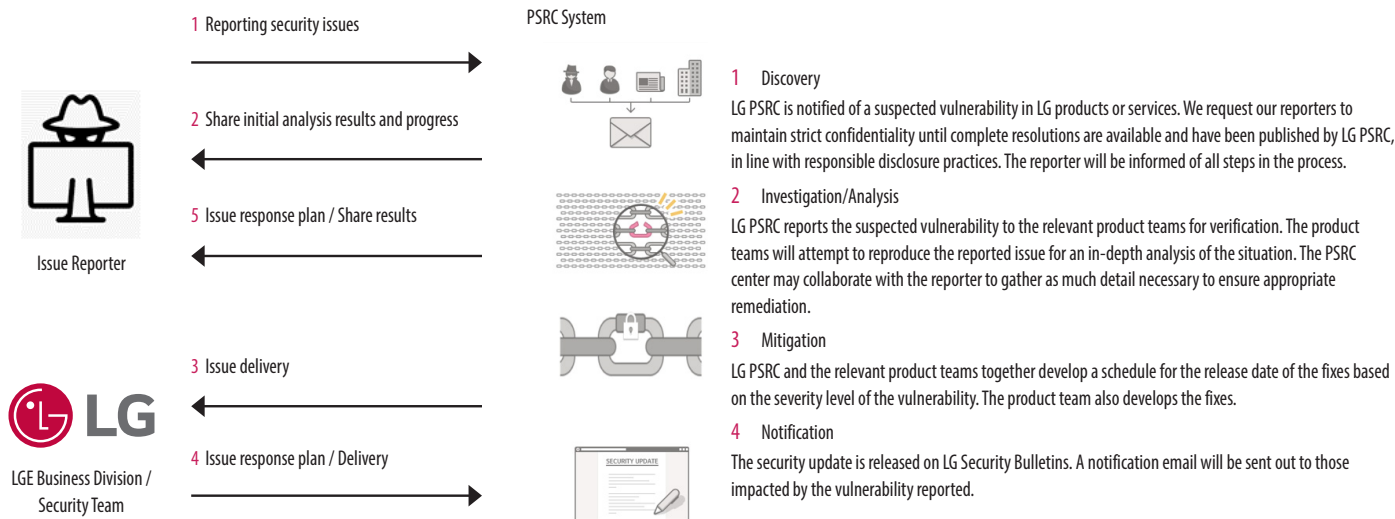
1 Reporting security issues

PSRC System

2 Share initial analysis results and progress

5 Issue response plan / Share results

Issue Reporter

3 Issue delivery

LG

4 Issue response plan / Delivery

LGE Business Division / Security Team

1 Discovery

LG PSRC is notified of a suspected vulnerability in LG products or services. We request our reporters to maintain strict confidentiality until complete resolutions are available and have been published by LG PSRC, in line with responsible disclosure practices. The reporter will be informed of all steps in the process.

2 Investigation/Analysis

LG PSRC reports the suspected vulnerability to the relevant product teams for verification. The product teams will attempt to reproduce the reported issue for an in-depth analysis of the situation. The PSRC center may collaborate with the reporter to gather as much detail necessary to ensure appropriate remediation.

3 Mitigation

LG PSRC and the relevant product teams together develop a schedule for the release date of the fixes based on the severity level of the vulnerability. The product team also develops the fixes.

4 Notification

SECURITY UPDATE

The security update is released on LG Security Bulletins. A notification email will be sent out to those impacted by the vulnerability reported.